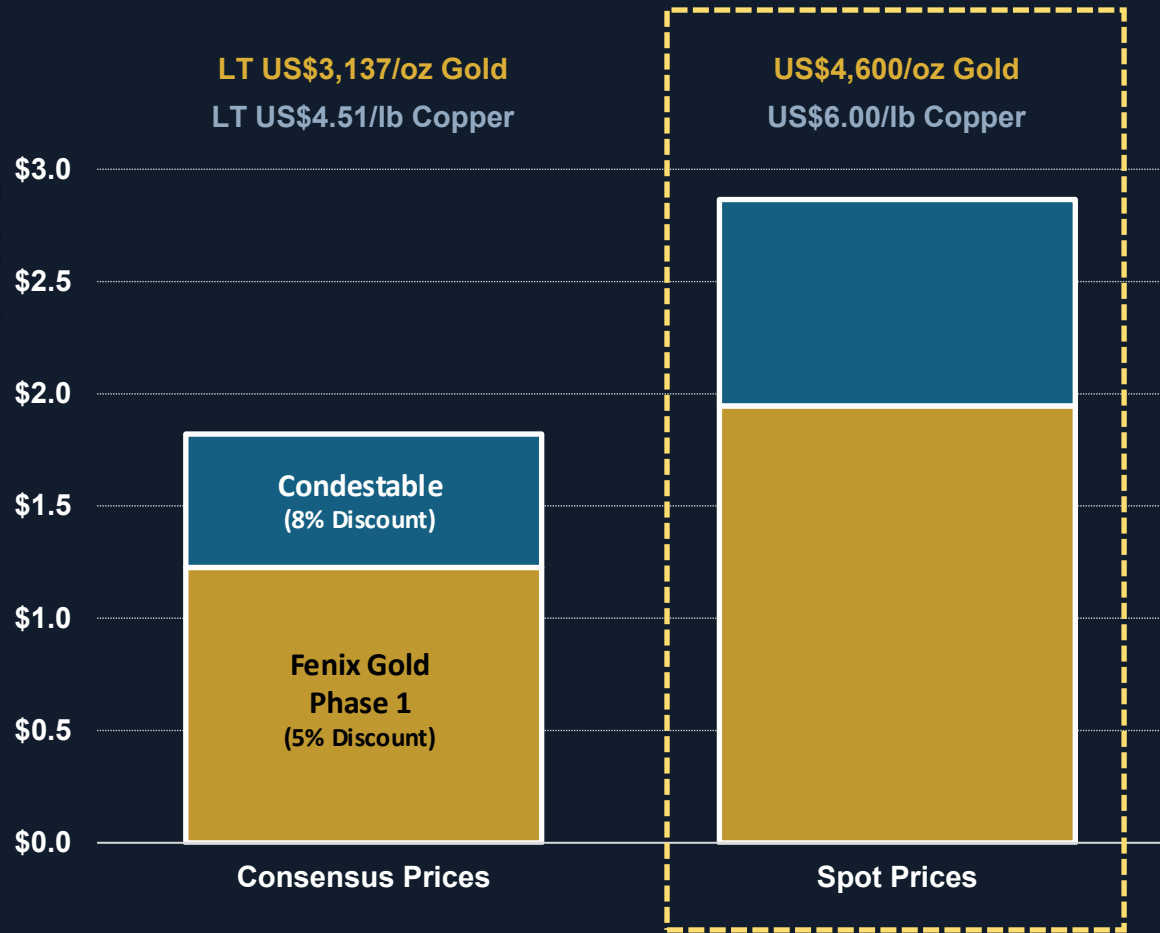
LT US$3,137/oz Gold
LT US$4.51/lb Copper

US$4,600/oz Gold
US$6.00/lb Copper

$3.0
$2.5
$2.0
$1.5
$1.0
$0.5
$0.0

Condestable
(8% Discount)

Fenix Gold
Phase 1
(5% Discount)

Consensus Prices

Spot Prices